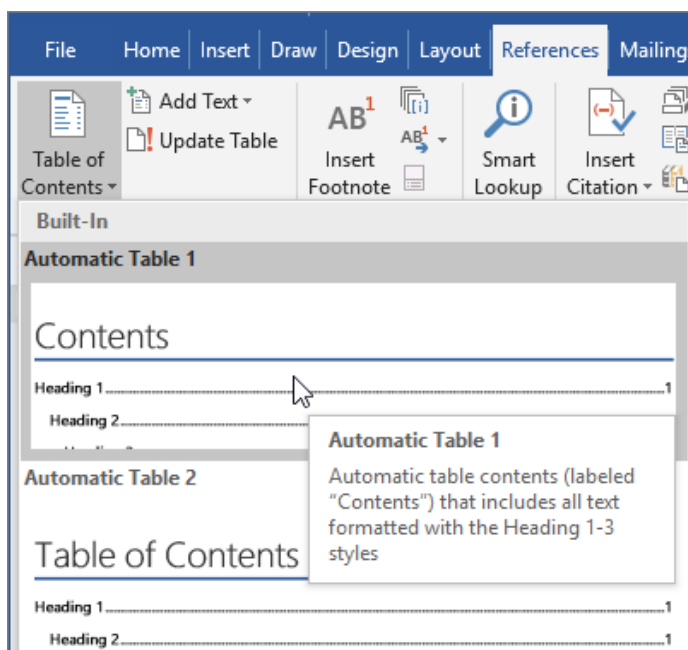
File Home Insert Draw Design Layout References Mailing

Table of Contents

Add Text

Update Table

AB$^1$

Insert Footnote

AB$^1$

Smart Lookup

Insert Citation

Built-In

Automatic Table 1

Contents

Heading 1 1

Heading 2

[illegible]

Automatic Table 1

Automatic table contents (labeled "Contents") that includes all text formatted with the Heading 1-3 styles

Automatic Table 2

Table of Contents

Heading 1 1

Heading 2 1